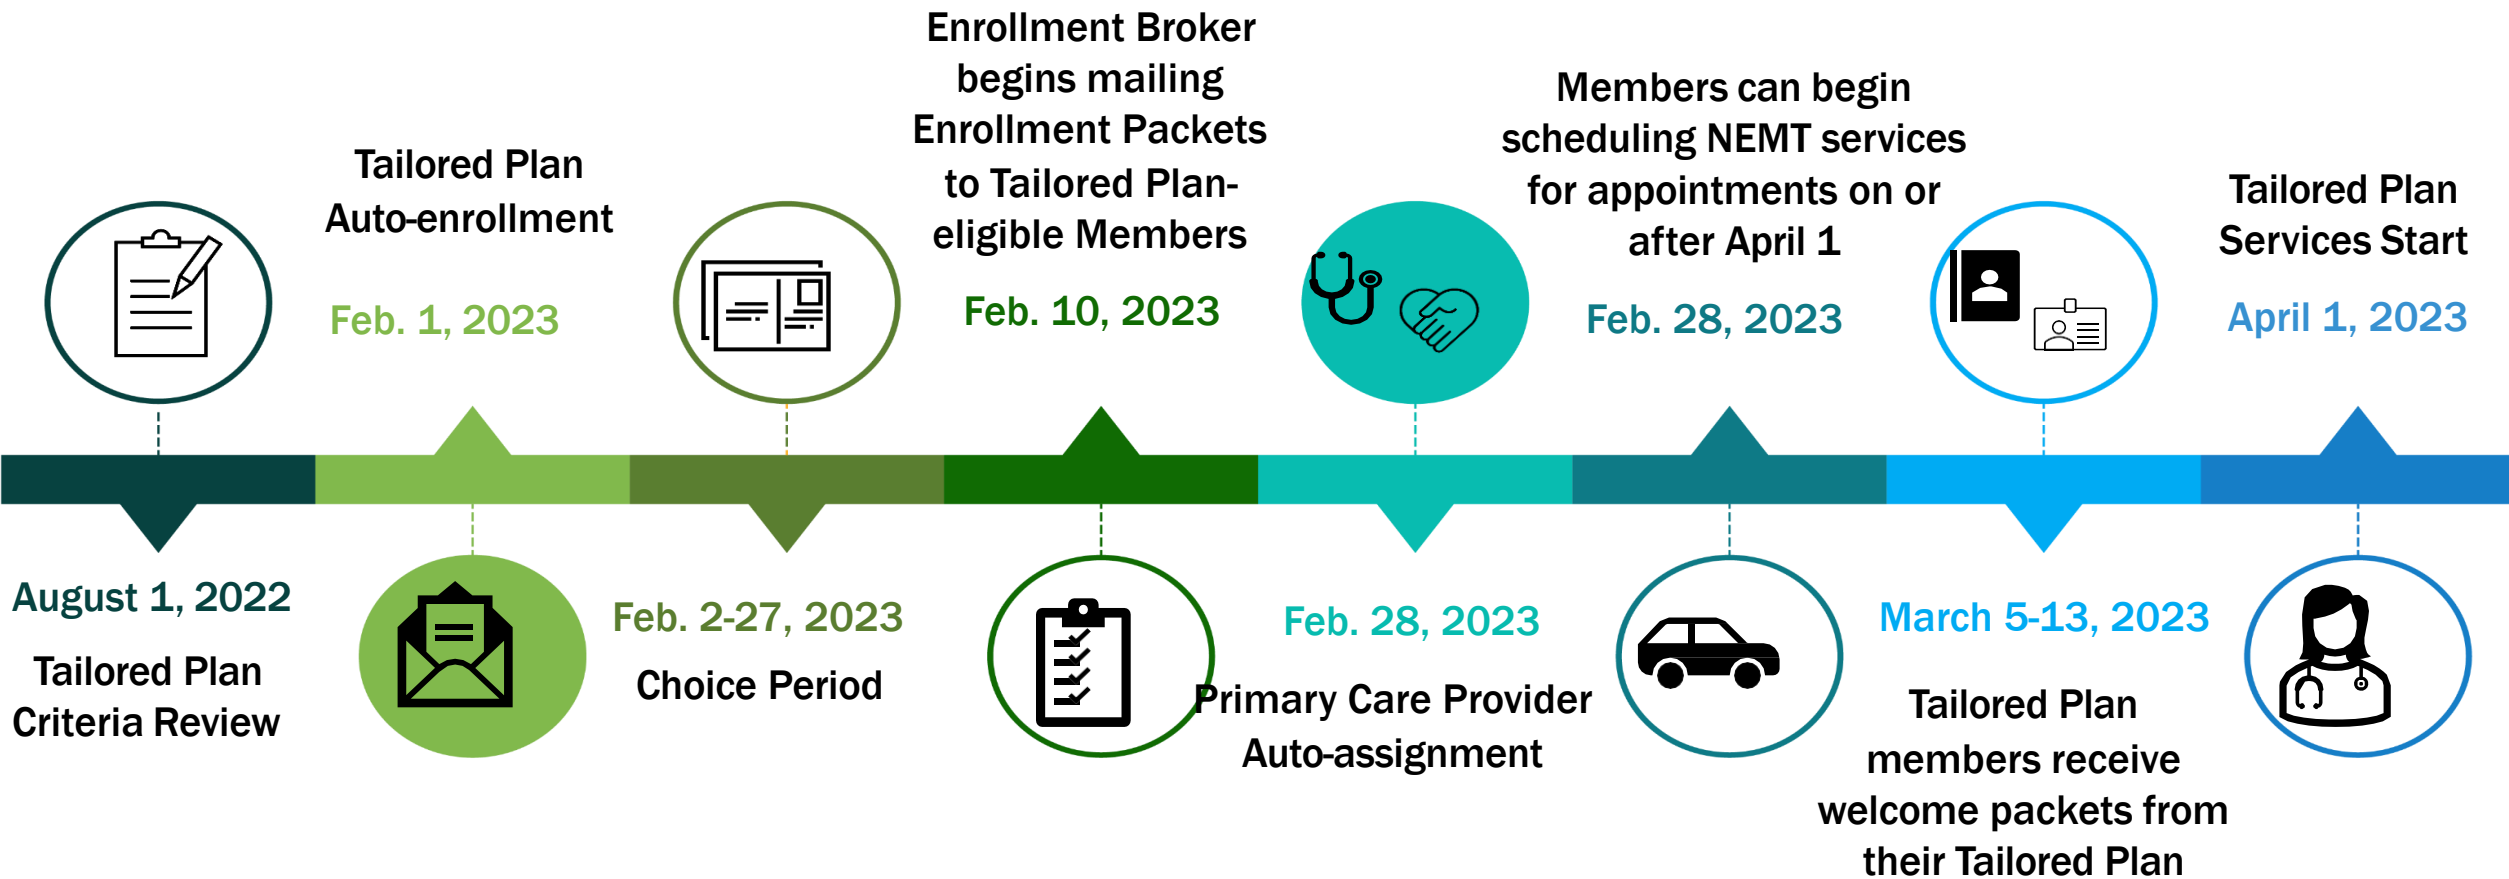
Tailored Plan Auto-enrollment

Feb. 1, 2023

Enrollment Broker begins mailing Enrollment Packets to Tailored Plan-eligible Members

Feb. 10, 2023

Members can begin scheduling NEMT services for appointments on or after April 1

Feb. 28, 2023

Tailored Plan Services Start

April 1, 2023

August 1, 2022

Tailored Plan Criteria Review

Feb. 2-27, 2023

Choice Period

Feb. 28, 2023

Primary Care Provider Auto-assignment

March 5-13, 2023

Tailored Plan members receive welcome packets from their Tailored Plan